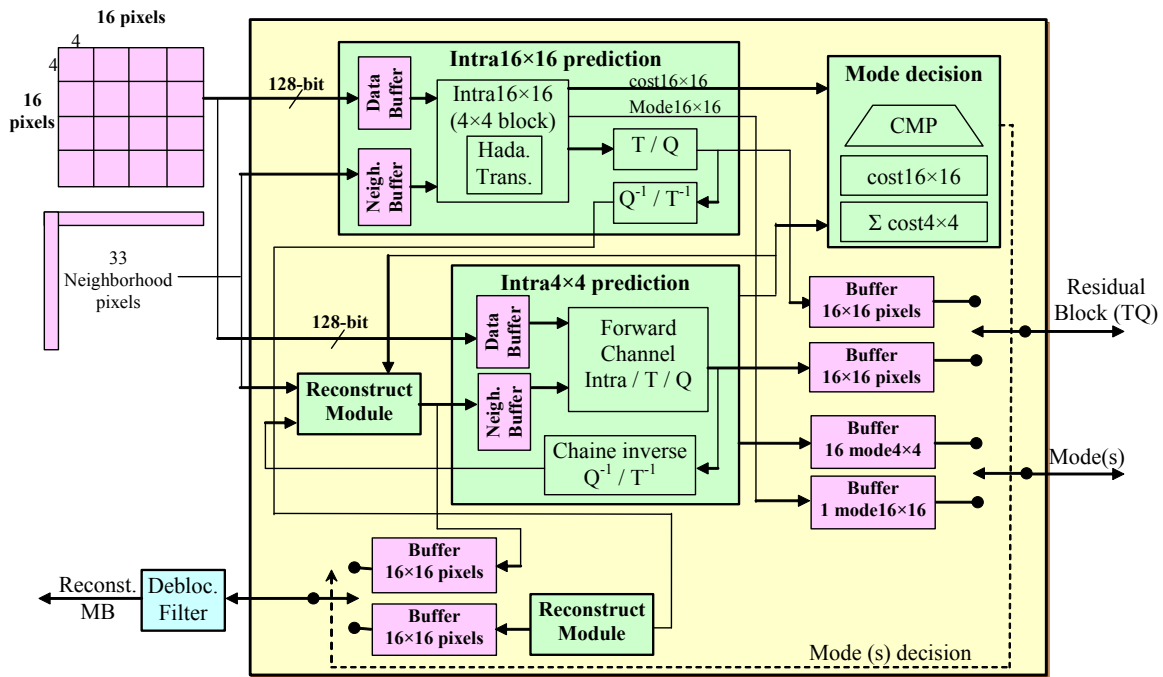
16 pixels
4
4
16 pixels

33 Neighborhood pixels

128-bit

Intra16×16 prediction
Data Buffer
Neigh. Buffer
Intra16×16 (4×4 block)
Hada. Trans.
cost16×16
Mode16×16
T / Q
$Q^{-1}$ / $T^{-1}$

Mode decision
CMP
cost16×16
Σ cost4×4

128-bit

Intra4×4 prediction
Data Buffer
Neigh. Buffer
Forward Channel Intra / T / Q
Chaine inverse $Q^{-1}$ / $T^{-1}$

Reconstruct Module

Buffer 16×16 pixels
Buffer 16×16 pixels
Buffer 16 mode4×4
Buffer 1 mode16×16

Residual Block (TQ)
Mode(s)

Reconst. MB
Debloc. Filter
Buffer 16×16 pixels
Buffer 16×16 pixels
Reconstruct Module
Mode (s) decision